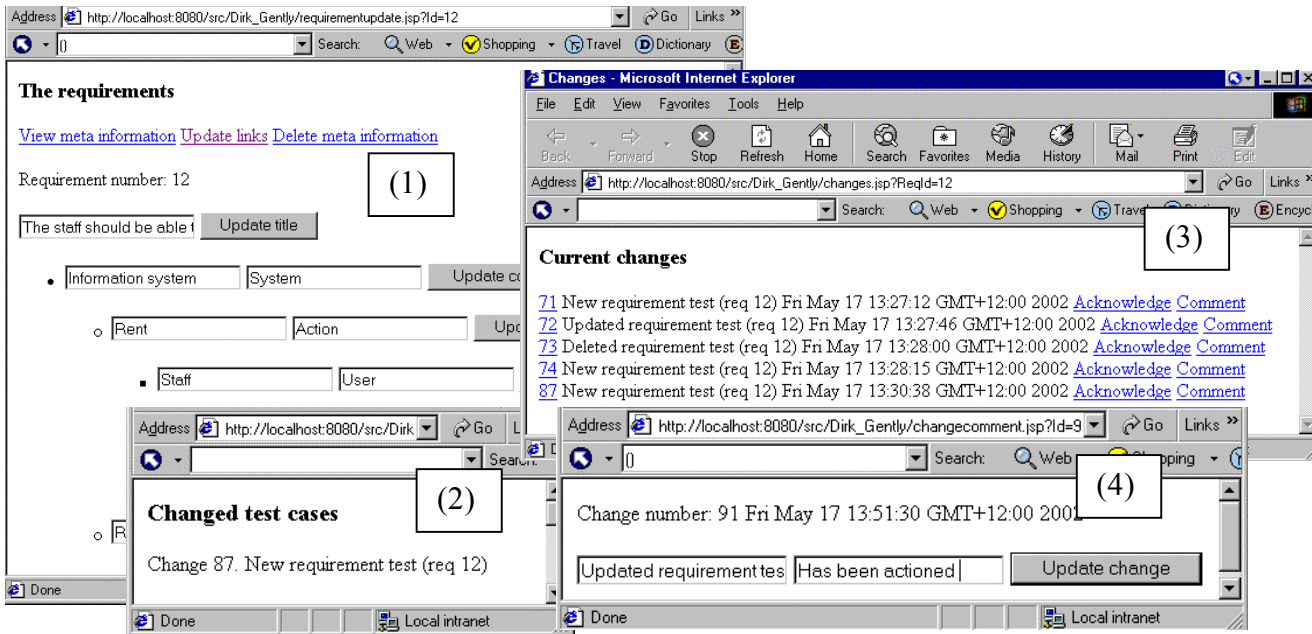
Address http://localhost:8080/src/Dirk_Gently/requirementupdate.jsp?Id=12 Go Links »

Search: Web Shopping Travel Dictionary

The requirements

View meta information Update links Delete meta information

(1)

Requirement number: 12

The staff should be able t Update title

Information system System Update co

Rent Action Upd

Staff User

R

Done

Changes - Microsoft Internet Explorer

File Edit View Favorites Tools Help

Back Forward Stop Refresh Home Search Favorites Media History Mail Print Edit

Address http://localhost:8080/src/Dirk_Gently/changes.jsp?ReqId=12 Go Links »

Search: Web Shopping Travel Dictionary Encyc

(3)

Current changes

71 New requirement test (req 12) Fri May 17 13:27:12 GMT+12:00 2002 Acknowledge Comment
72 Updated requirement test (req 12) Fri May 17 13:27:46 GMT+12:00 2002 Acknowledge Comment
73 Deleted requirement test (req 12) Fri May 17 13:28:00 GMT+12:00 2002 Acknowledge Comment
74 New requirement test (req 12) Fri May 17 13:28:15 GMT+12:00 2002 Acknowledge Comment
87 New requirement test (req 12) Fri May 17 13:30:38 GMT+12:00 2002 Acknowledge Comment

Address http://localhost:8080/src/Dirk Go L

Search:

(2)

Changed test cases

Change 87. New requirement test (req 12)

Done Local intranet

Address http://localhost:8080/src/Dirk_Gently/changecomment.jsp?Id=9 Go Links »

Search: Web Shopping

(4)

Change number: 91 Fri May 17 13:51:30 GMT+12:00 2002

Updated requirement tes Has been actioned Update change

Done Local intranet